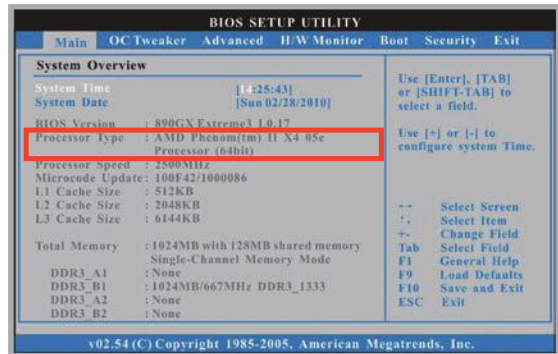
BIOS SETUP UTILITY

Main OC Tweaker Advanced H/W Monitor Boot Security Exit

System Overview

System Time [14:25:43]
System Date [Sun 02/28/2010]

BIOS Version : 890GX Extreme3 1.0.17
Processor Type : AMD Phenom(tm) II X4 05e Processor (64bit)
Processor Speed : 2500MHz
Microcode Update: 100F42/1000086
L1 Cache Size : 512KB
L2 Cache Size : 2048KB
L3 Cache Size : 6144KB

Total Memory : 1024MB with 128MB shared memory Single-Channel Memory Mode
DDR3_A1 : None
DDR3_B1 : 1024MB/667MHz DDR3_1333
DDR3_A2 : None
DDR3_B2 : None

Use [Enter], [TAB] or [SHIFT-TAB] to select a field.

Use [+] or [-] to configure system Time.

←→ Select Screen
↑↓ Select Item
+- Change Field
Tab Select Field
F1 General Help
F9 Load Defaults
F10 Save and Exit
ESC Exit

v02.54 (C) Copyright 1985-2005, American Megatrends, Inc.